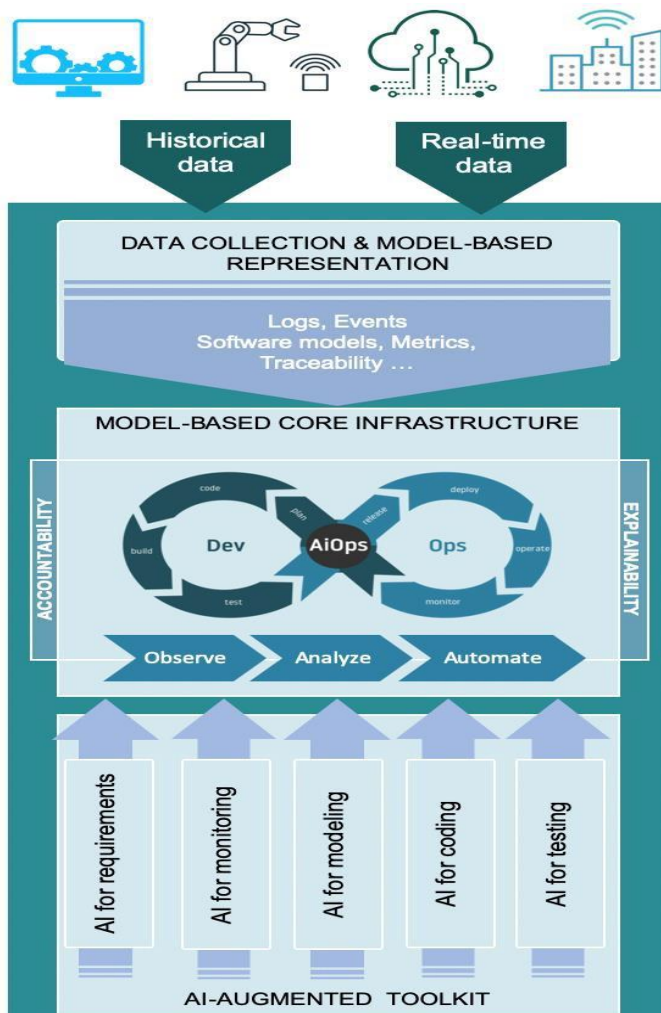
Historical data

Real-time data

DATA COLLECTION & MODEL-BASED REPRESENTATION

Logs, Events
Software models, Metrics,
Traceability ...

MODEL-BASED CORE INFRASTRUCTURE

ACCOUNTABILITY

code
build
Dev
test
plan
AiOps
release
deploy
Ops
operate
monitor

EXPLAINABILITY

Observe
Analyze
Automate

AI for requirements
AI for monitoring
AI for modeling
AI for coding
AI for testing

AI-AUGMENTED TOOLKIT